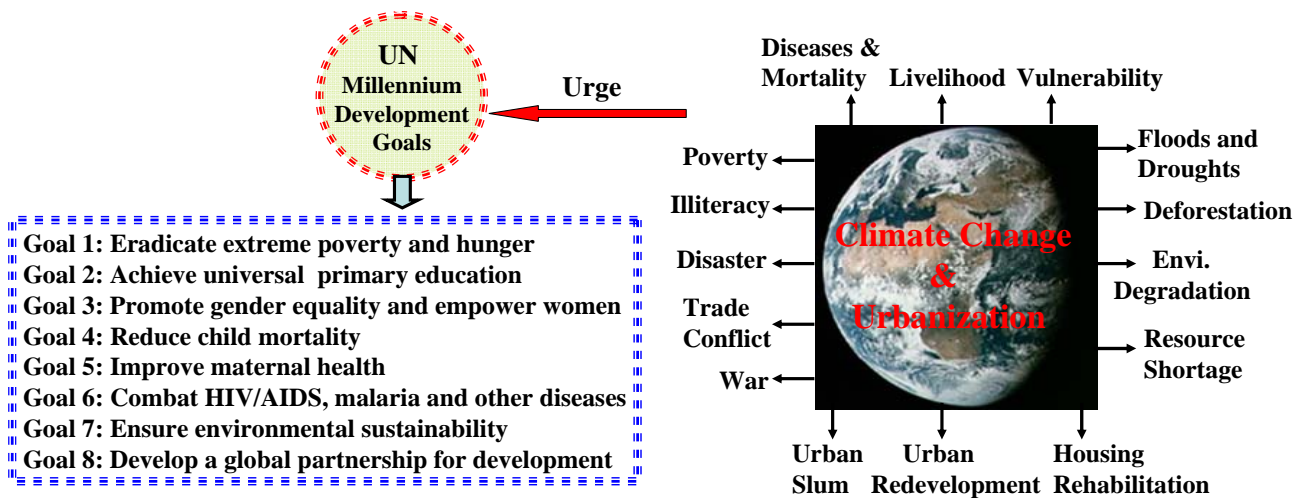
UN Millennium Development Goals

Urge

Goal 1: Eradicate extreme poverty and hunger
Goal 2: Achieve universal primary education
Goal 3: Promote gender equality and empower women
Goal 4: Reduce child mortality
Goal 5: Improve maternal health
Goal 6: Combat HIV/AIDS, malaria and other diseases
Goal 7: Ensure environmental sustainability
Goal 8: Develop a global partnership for development

Diseases & Mortality

Livelihood

Vulnerability

Poverty

Illiteracy

Disaster

Trade Conflict

War

Floods and Droughts

Deforestation

Envi. Degradation

Resource Shortage

Climate Change & Urbanization

Urban Slum

Urban Redevelopment

Housing Rehabilitation